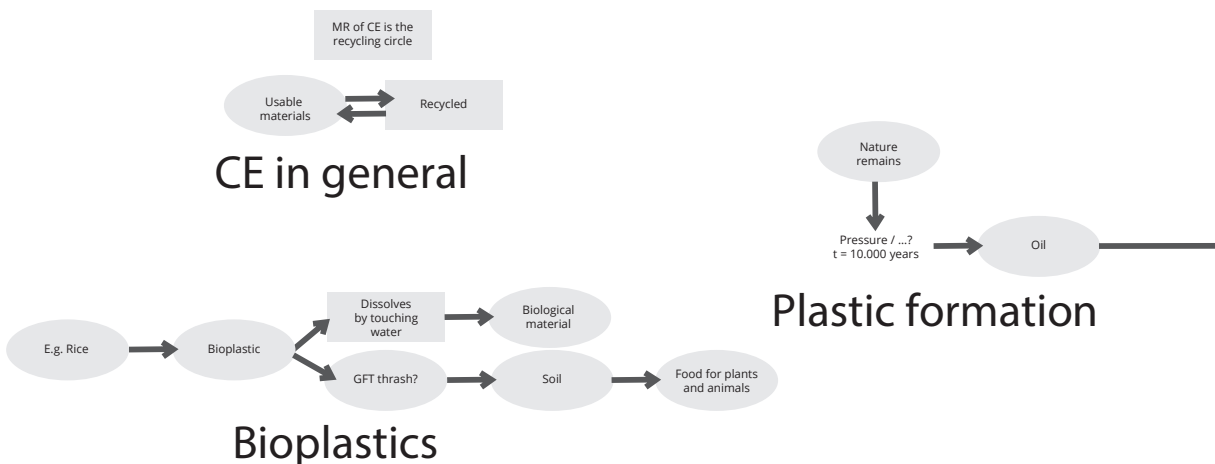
MR of CE is the recycling circle

Usable materials

Recycled

CE in general

Nature remains

Pressure / ...?
t = 10.000 years

Oil

Plastic formation

E.g. Rice

Bioplastic

Dissolves by touching water

Biological material

GFT thrash?

Soil

Food for plants and animals

Bioplastics